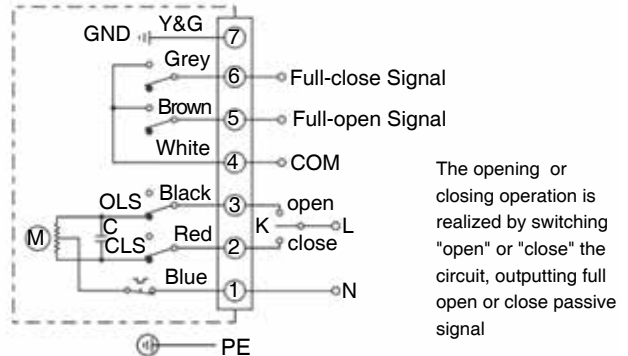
GND
Y&G
7
Grey
6
Full-close Signal
Brown
5
Full-open Signal
White
4
COM
OLS
Black
3
open
C
K
L
M
CLS
Red
2
close
Blue
1
N
PE

The opening or closing operation is realized by switching "open" or "close" the circuit, outputting full open or close passive signal